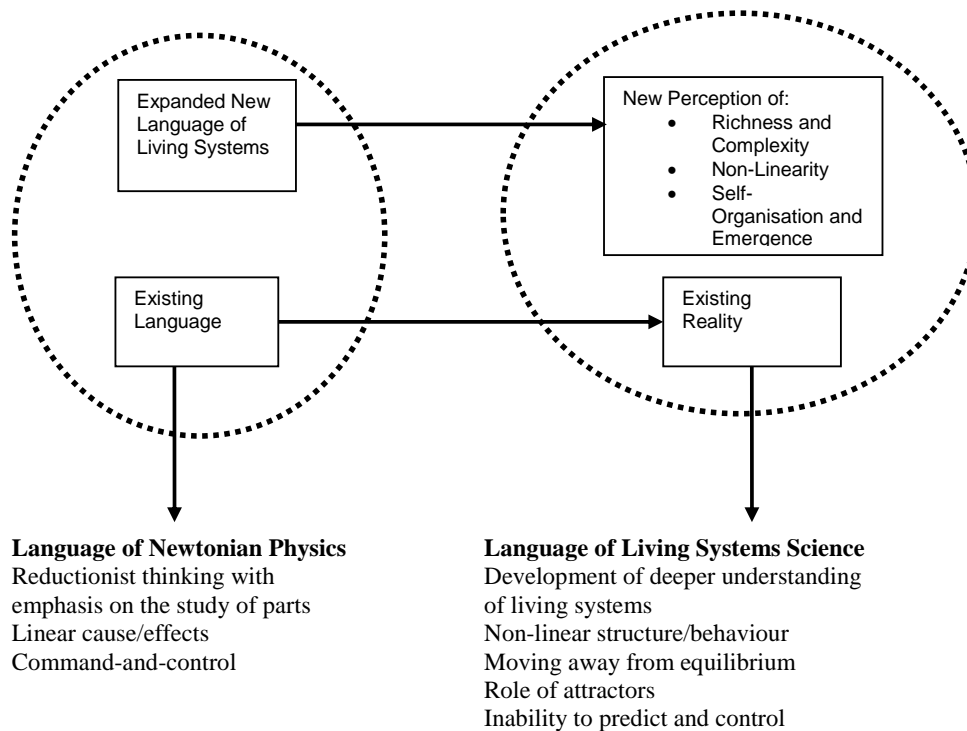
Expanded New Language of Living Systems

New Perception of:
- Richness and Complexity
- Non-Linearity
- Self-Organisation and Emergence

Existing Language

Existing Reality

**Language of Newtonian Physics**
Reductionist thinking with emphasis on the study of parts
Linear cause/effects
Command-and-control

**Language of Living Systems Science**
Development of deeper understanding of living systems
Non-linear structure/behaviour
Moving away from equilibrium
Role of attractors
Inability to predict and control